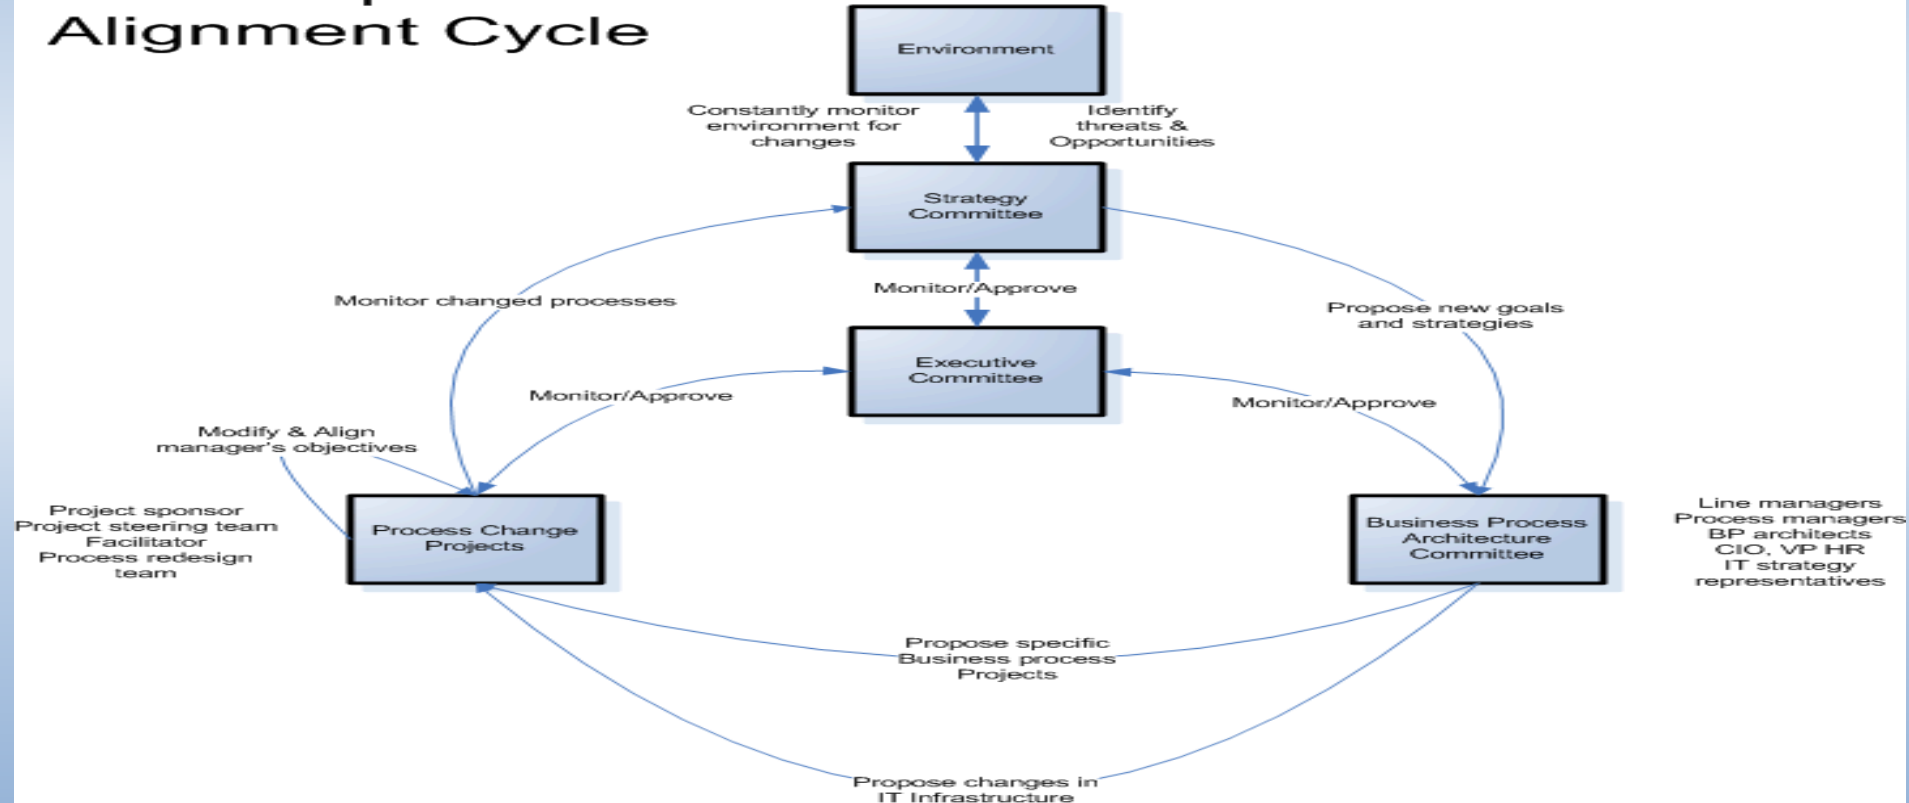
Alignment Cycle

Environment

Constantly monitor environment for changes

Identify threats & Opportunities

Strategy Committee

Monitor changed processes

Monitor/Approve

Propose new goals and strategies

Executive Committee

Monitor/Approve

Monitor/Approve

Modify & Align manager's objectives

Project sponsor
Project steering team
Facilitator
Process redesign team

Process Change Projects

Business Process Architecture Committee

Line managers
Process managers
BP architects
CIO, VP HR
IT strategy representatives

Propose specific Business process Projects

Propose changes in IT Infrastructure